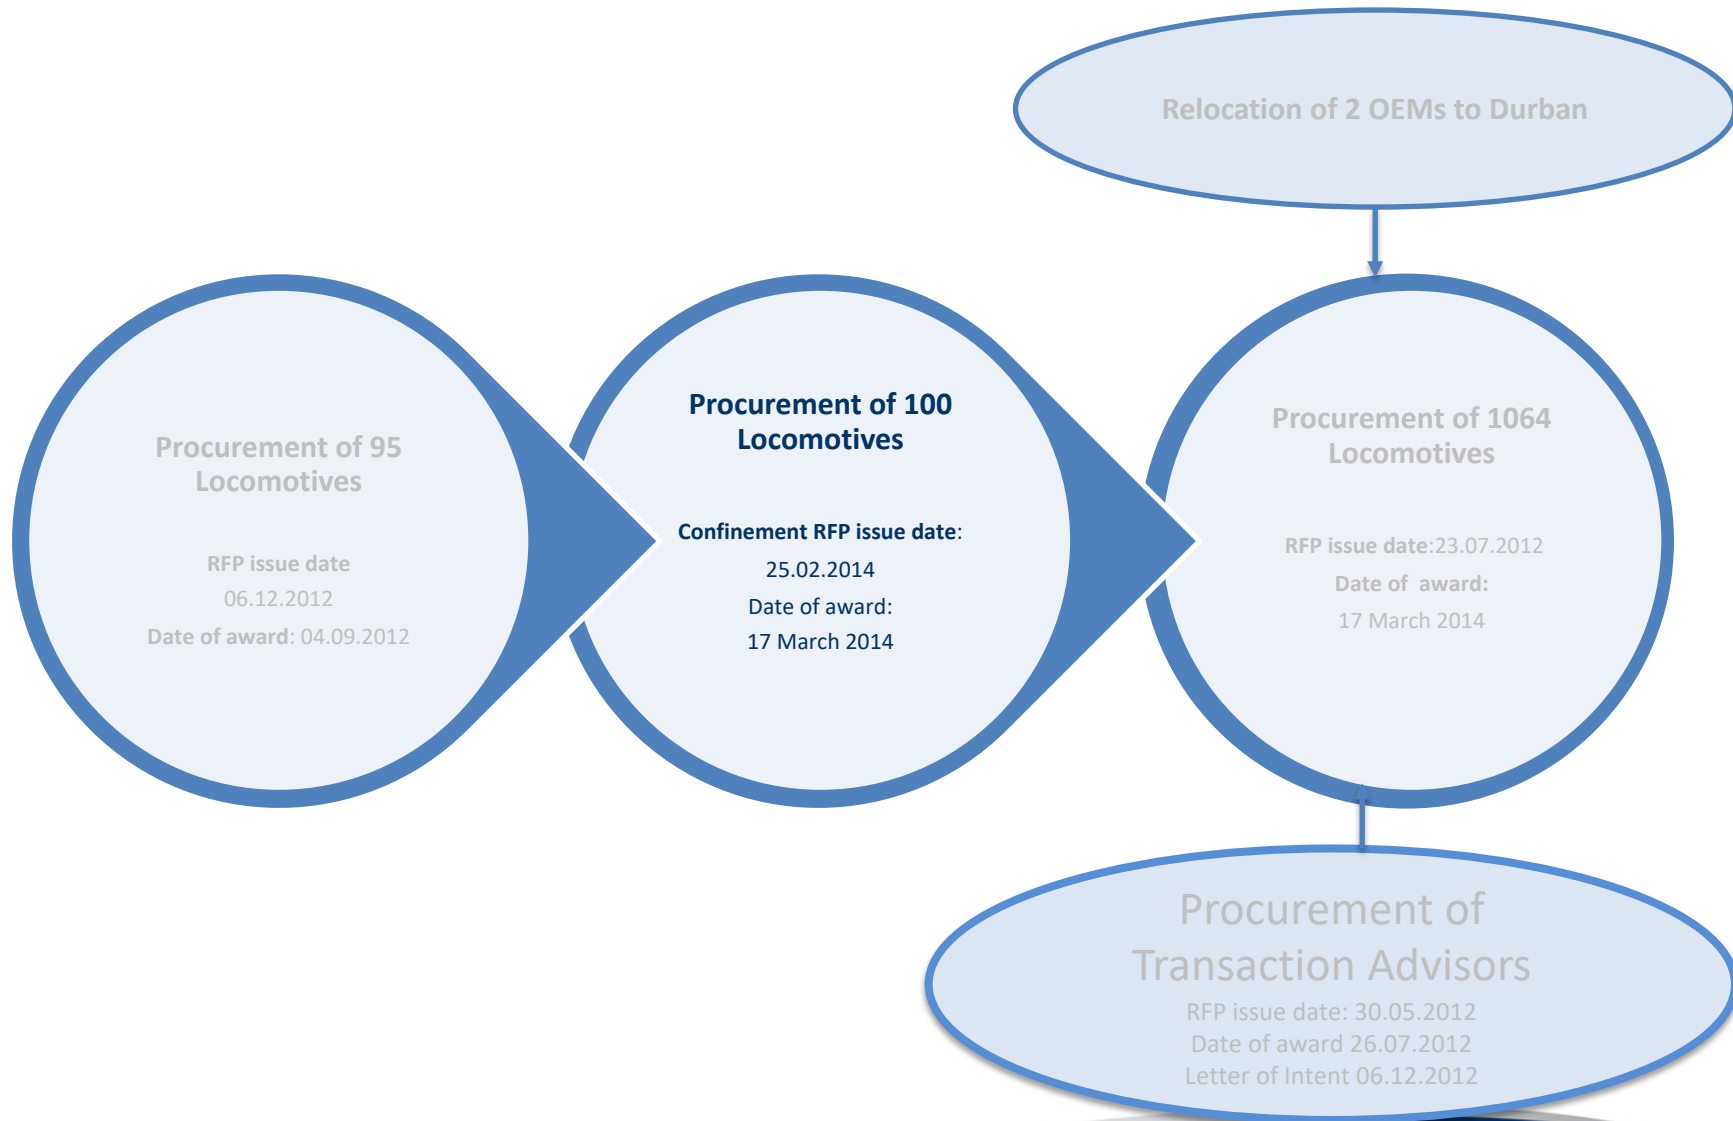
Relocation of 2 OEMs to Durban

Procurement of 95 Locomotives

RFP issue date

06.12.2012

Date of award: 04.09.2012

Procurement of 100 Locomotives

Confinement RFP issue date:

25.02.2014

Date of award:

17 March 2014

Procurement of 1064 Locomotives

RFP issue date:23.07.2012

Date of award:

17 March 2014

Procurement of Transaction Advisors

RFP issue date: 30.05.2012

Date of award 26.07.2012

Letter of Intent 06.12.2012